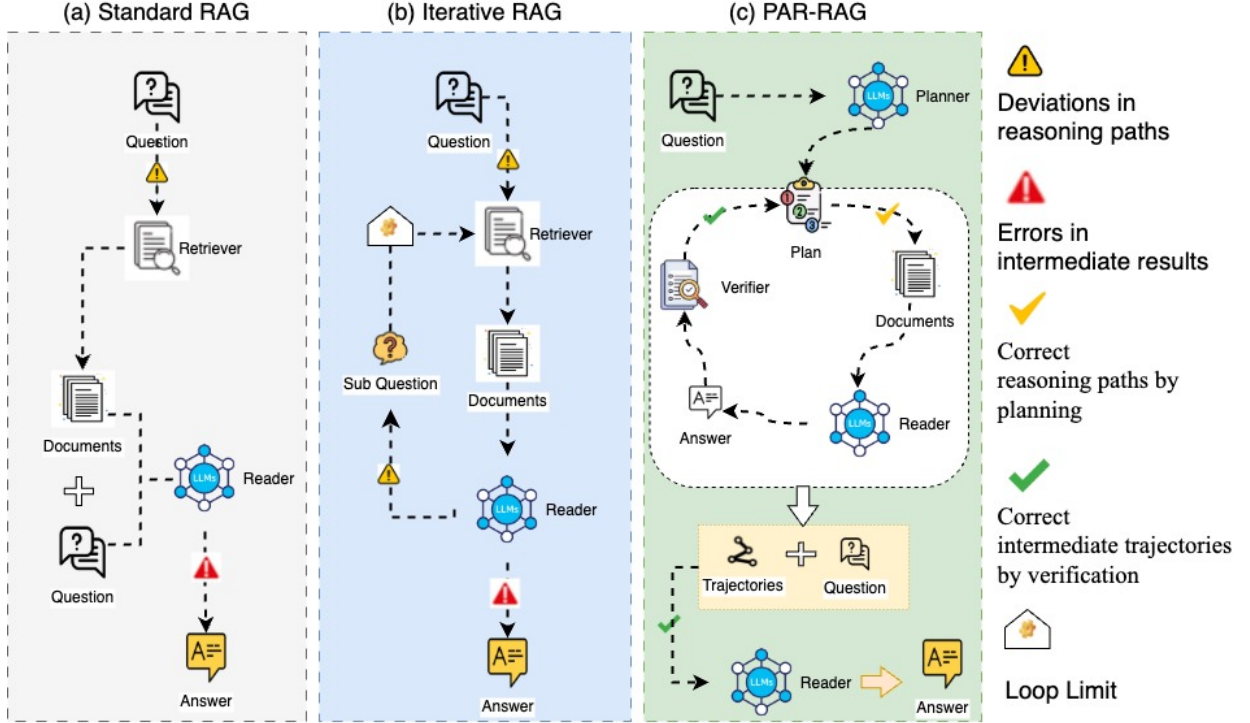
(a) Standard RAG

Question

Retriever

Documents

Reader

LLMs

Question

Answer

(b) Iterative RAG

Question

Retriever

Documents

Sub Question

Reader

LLMs

Answer

(c) PAR-RAG

Question

Planner

LLMs

Plan

Verifier

Documents

Answer

Reader

LLMs

Trajectories

Question

Reader

LLMs

Answer

Deviations in reasoning paths

Errors in intermediate results

Correct reasoning paths by planning

Correct intermediate trajectories by verification

Loop Limit